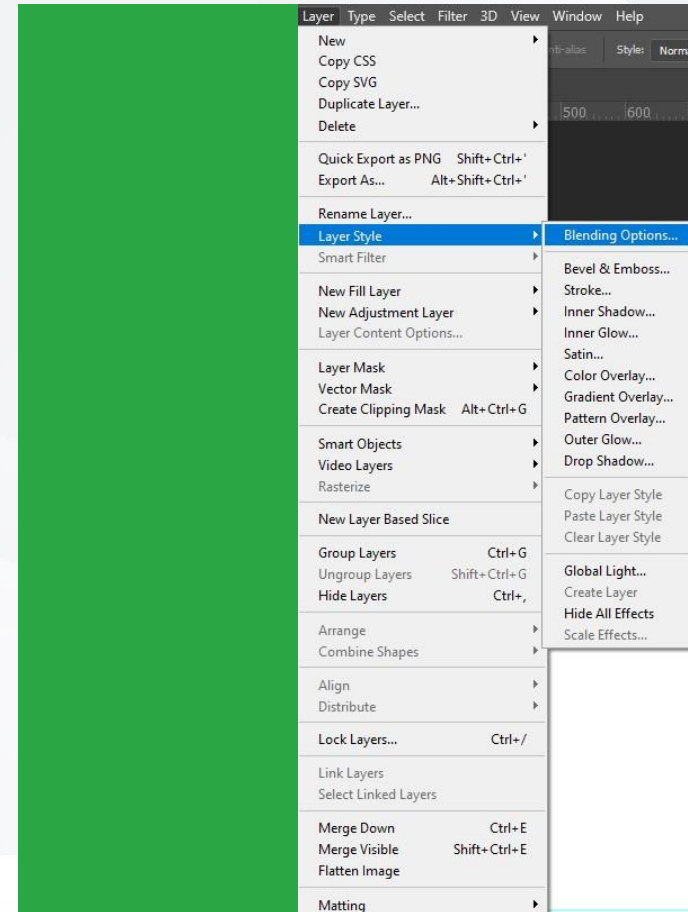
Layer Type Select Filter 3D View Window Help

nti-alias Style: Norm

500 600

New
Copy CSS
Copy SVG
Duplicate Layer...
Delete

Quick Export as PNG Shift+Ctrl+'
Export As... Alt+Shift+Ctrl+'

Rename Layer...
Layer Style
Smart Filter

New Fill Layer
New Adjustment Layer
Layer Content Options...

Layer Mask
Vector Mask
Create Clipping Mask Alt+Ctrl+G

Smart Objects
Video Layers
Rasterize

New Layer Based Slice

Group Layers Ctrl+G
Ungroup Layers Shift+Ctrl+G
Hide Layers Ctrl+,

Arrange
Combine Shapes

Align
Distribute

Lock Layers... Ctrl+/

Link Layers
Select Linked Layers

Merge Down Ctrl+E
Merge Visible Shift+Ctrl+E
Flatten Image

Matting

Blending Options...

Bevel & Emboss...
Stroke...
Inner Shadow...
Inner Glow...
Satin...
Color Overlay...
Gradient Overlay...
Pattern Overlay...
Outer Glow...
Drop Shadow...

Copy Layer Style
Paste Layer Style
Clear Layer Style

Global Light...
Create Layer
Hide All Effects
Scale Effects...